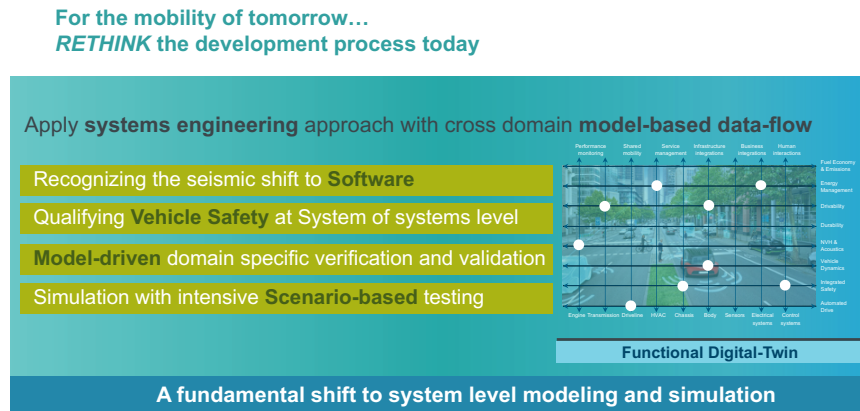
For the mobility of tomorrow…
RETHINK the development process today

Apply systems engineering approach with cross domain model-based data-flow

Recognizing the seismic shift to Software

Qualifying Vehicle Safety at System of systems level

Model-driven domain specific verification and validation

Simulation with intensive Scenario-based testing

Performance monitoring
Shared mobility
Service management
Infrastructure integrations
Business integrations
Human interactions

Fuel Economy & Emissions
Energy Management
Drivability
Durability
NVH & Acoustics
Vehicle Dynamics
Integrated Safety
Automated Drive

Engine
Transmission
Driveline
HVAC
Chassis
Body
Sensors
Electrical systems
Control systems

Functional Digital-Twin

A fundamental shift to system level modeling and simulation